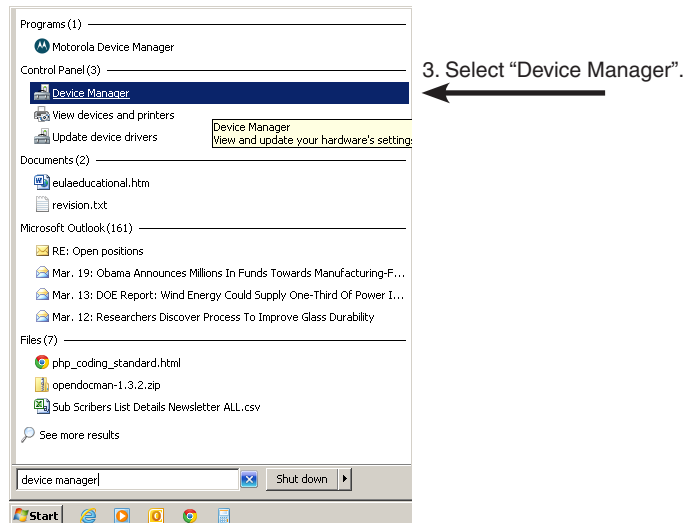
Programs (1)

Motorola Device Manager

Control Panel (3)

Device Manager

View devices and printers

Update device drivers

Device Manager
View and update your hardware's setting

Documents (2)

eulaeducational.htm

revision.txt

Microsoft Outlook (161)

RE: Open positions

Mar. 19: Obama Announces Millions In Funds Towards Manufacturing-F...

Mar. 13: DOE Report: Wind Energy Could Supply One-Third Of Power I...

Mar. 12: Researchers Discover Process To Improve Glass Durability

Files (7)

php_coding_standard.html

opendocman-1.3.2.zip

Sub Scribers List Details Newsletter ALL.csv

See more results

device manager

Shut down

Start

3. Select “Device Manager”.